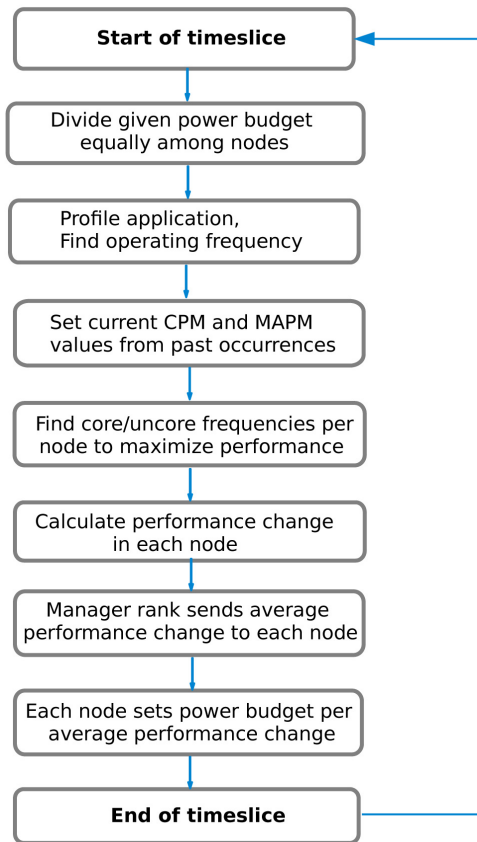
Start of timeslice

Divide given power budget equally among nodes

Profile application, Find operating frequency

Set current CPM and MAPM values from past occurrences

Find core/uncore frequencies per node to maximize performance

Calculate performance change in each node

Manager rank sends average performance change to each node

Each node sets power budget per average performance change

End of timeslice